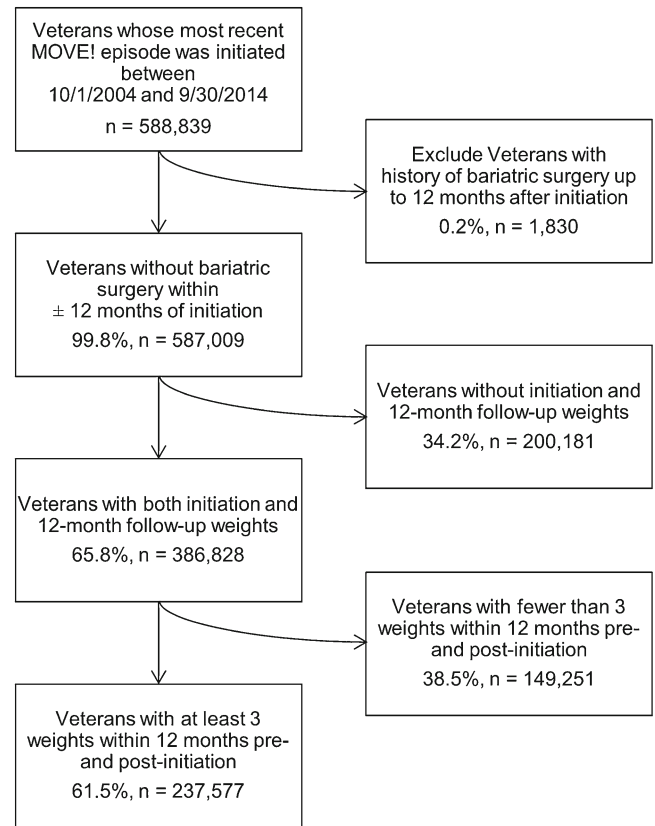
Veterans whose most recent MOVE! episode was initiated between 10/1/2004 and 9/30/2014

n = 588,839

Exclude Veterans with history of bariatric surgery up to 12 months after initiation

0.2%, n = 1,830

Veterans without bariatric surgery within $\pm$ 12 months of initiation

99.8%, n = 587,009

Veterans without initiation and 12-month follow-up weights

34.2%, n = 200,181

Veterans with both initiation and 12-month follow-up weights

65.8%, n = 386,828

Veterans with fewer than 3 weights within 12 months pre- and post-initiation

38.5%, n = 149,251

Veterans with at least 3 weights within 12 months pre- and post-initiation

61.5%, n = 237,577